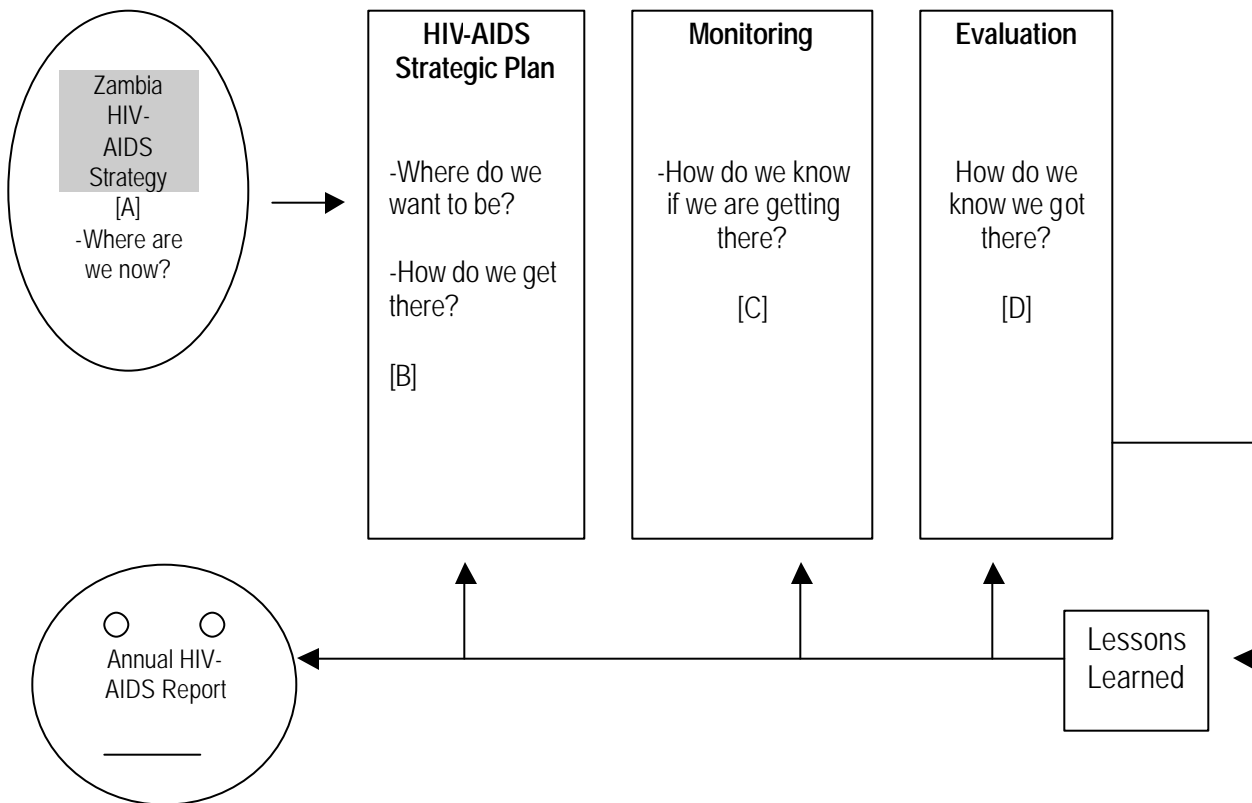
Zambia HIV-AIDS Strategy
[A]
-Where are we now?

HIV-AIDS Strategic Plan

-Where do we want to be?

-How do we get there?

[B]

Monitoring

-How do we know if we are getting there?

[C]

Evaluation

How do we know we got there?

[D]

Annual HIV-AIDS Report

Lessons Learned